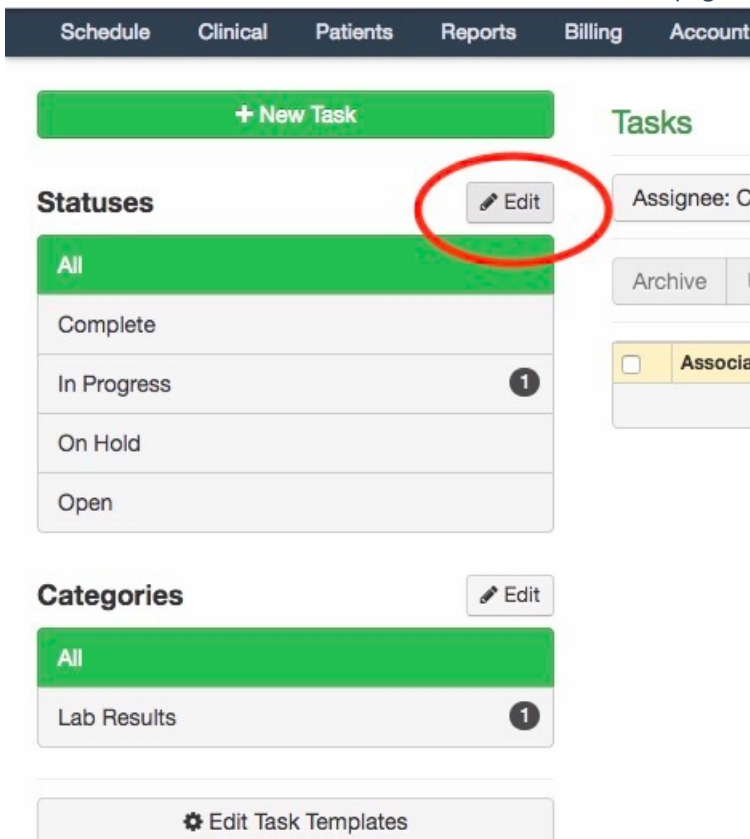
Schedule Clinical Patients Reports Billing Account

+ New Task

Statuses

Edit

All

Complete

In Progress 1

On Hold

Open

Categories

Edit

All

Lab Results 1

Edit Task Templates

Tasks

Assignee: C

Archive

Associa